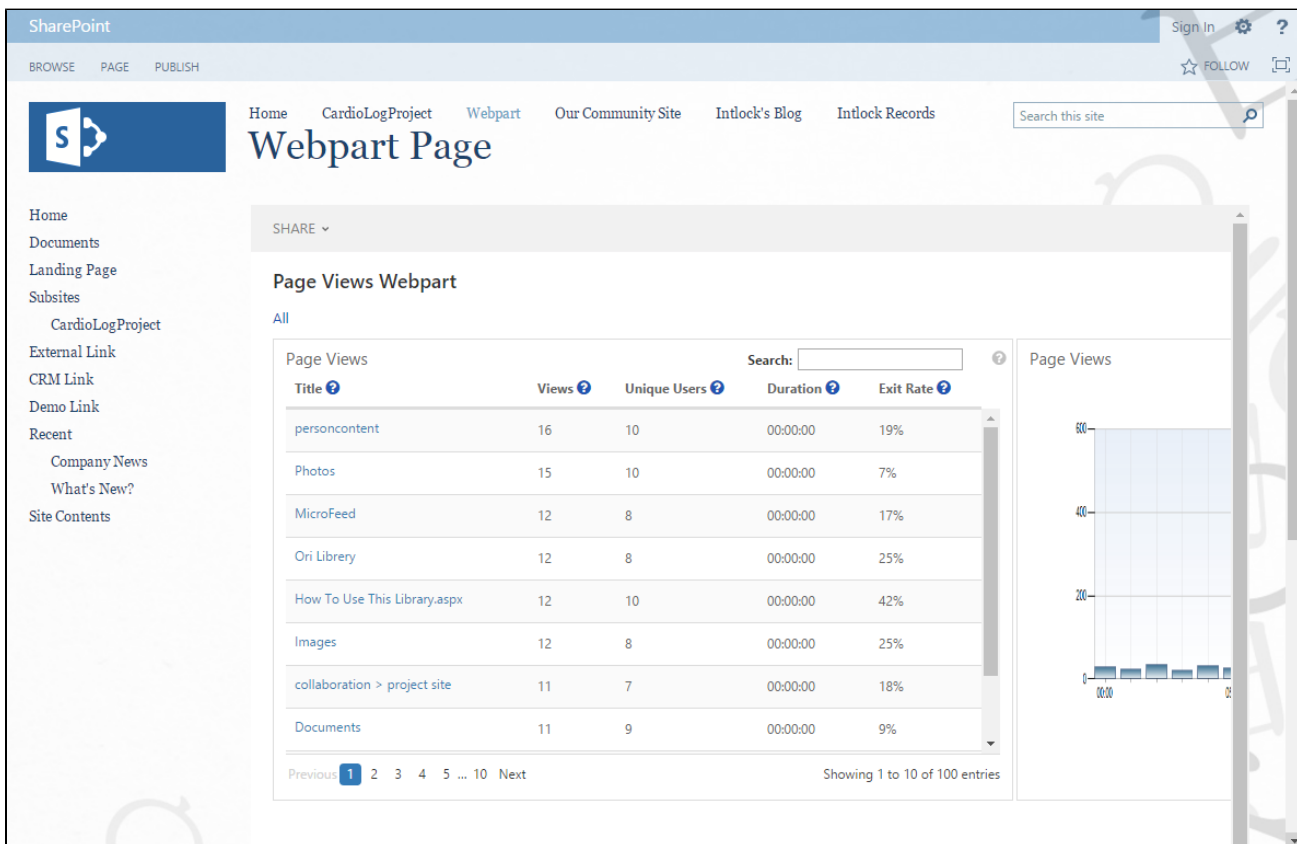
SharePoint

Sign In ?

BROWSE PAGE PUBLISH

FOLLOW

Home CardioLogProject Webpart Our Community Site Intlock's Blog Intlock Records

Search this site

Webpart Page

Home
Documents
Landing Page
Subsites
CardioLogProject
External Link
CRM Link
Demo Link
Recent
Company News
What's New?
Site Contents

SHARE

Page Views Webpart

All

Page Views

Search:

| Title | Views | Unique Users | Duration | Exit Rate |
|---|---|---|---|---|
| personcontent | 16 | 10 | 00:00:00 | 19% |
| Photos | 15 | 10 | 00:00:00 | 7% |
| MicroFeed | 12 | 8 | 00:00:00 | 17% |
| Ori Librery | 12 | 8 | 00:00:00 | 25% |
| How To Use This Library.aspx | 12 | 10 | 00:00:00 | 42% |
| Images | 12 | 8 | 00:00:00 | 25% |
| collaboration > project site | 11 | 7 | 00:00:00 | 18% |
| Documents | 11 | 9 | 00:00:00 | 9% |

Previous 1 2 3 4 5 ... 10 Next

Showing 1 to 10 of 100 entries

Page Views

600
400
200
0
00:00